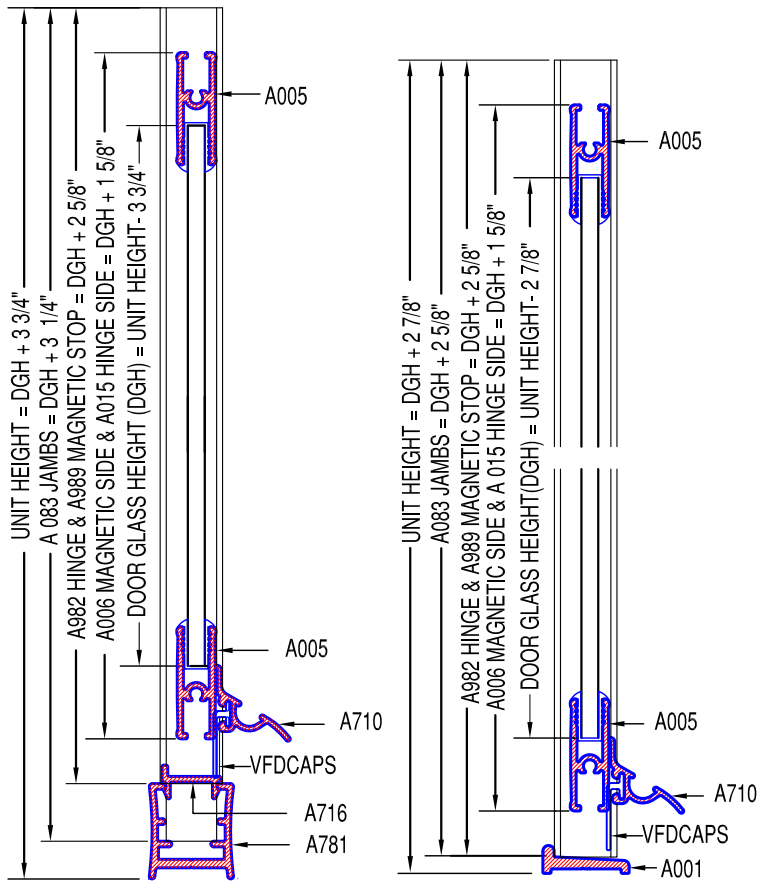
UNIT HEIGHT = DGH + 3 3/4"
A 083 JAMBS = DGH + 3 1/4"
A982 HINGE & A989 MAGNETIC STOP = DGH + 2 5/8"
A006 MAGNETIC SIDE & A015 HINGE SIDE = DGH + 1 5/8"
DOOR GLASS HEIGHT (DGH) = UNIT HEIGHT- 3 3/4"

A005
A005
A710
VFDCAPS
A716
A781

UNIT HEIGHT = DGH + 2 7/8"
A083 JAMBS = DGH + 2 5/8"
A982 HINGE & A989 MAGNETIC STOP = DGH + 2 5/8"
A006 MAGNETIC SIDE & A 015 HINGE SIDE = DGH + 1 5/8"
DOOR GLASS HEIGHT(DGH) = UNIT HEIGHT- 2 7/8"

A005
A005
A710
VFDCAPS
A001